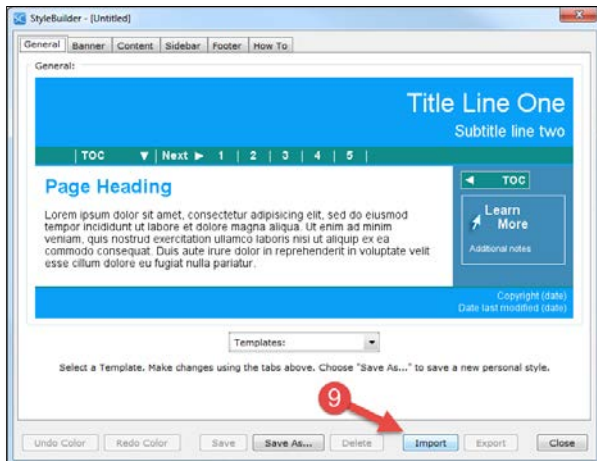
StyleBuilder - [Untitled]

General | Banner | Content | Sidebar | Footer | How To

General:

Title Line One
Subtitle line two

| TOC ▼ | Next ► | 1 | 2 | 3 | 4 | 5 |

Page Heading

Lorem ipsum dolor sit amet, consectetur adipisicing elit, sed do eiusmod tempor incididunt ut labore et dolore magna aliqua. Ut enim ad minim veniam, quis nostrud exercitation ullamco laboris nisi ut aliquip ex ea commodo consequat. Duis aute irure dolor in reprehenderit in voluptate velit esse cillum dolore eu fugiat nulla pariatur.

◄ TOC

Learn More
Additional notes

Copyright (date)
Date last modified (date)

Templates:

Select a Template. Make changes using the tabs above. Choose "Save As..." to save a new personal style.

9

Undo Color | Redo Color | Save | Save As... | Delete | Import | Export | Close